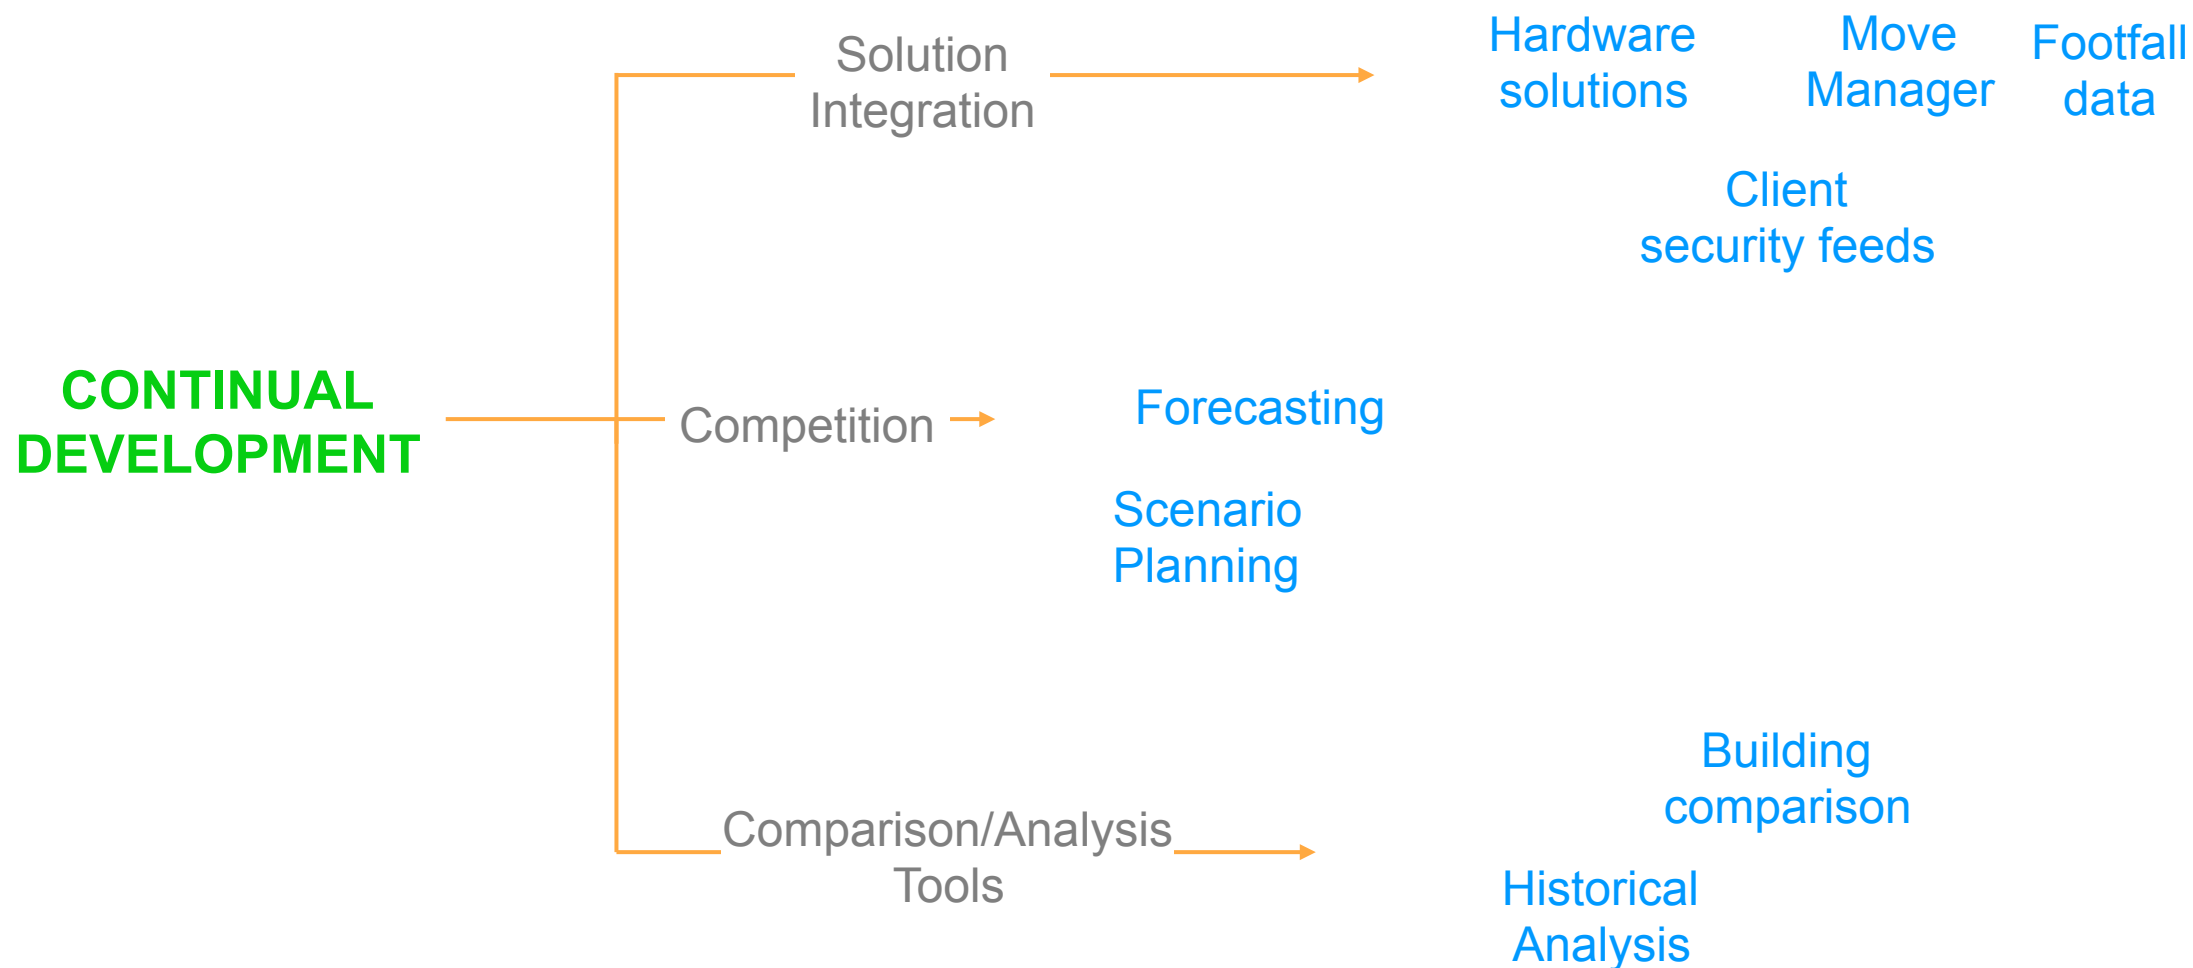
CONTINUAL DEVELOPMENT

Solution Integration

Hardware solutions

Move Manager

Footfall data

Client security feeds

Competition

Forecasting

Scenario Planning

Comparison/Analysis Tools

Building comparison

Historical Analysis